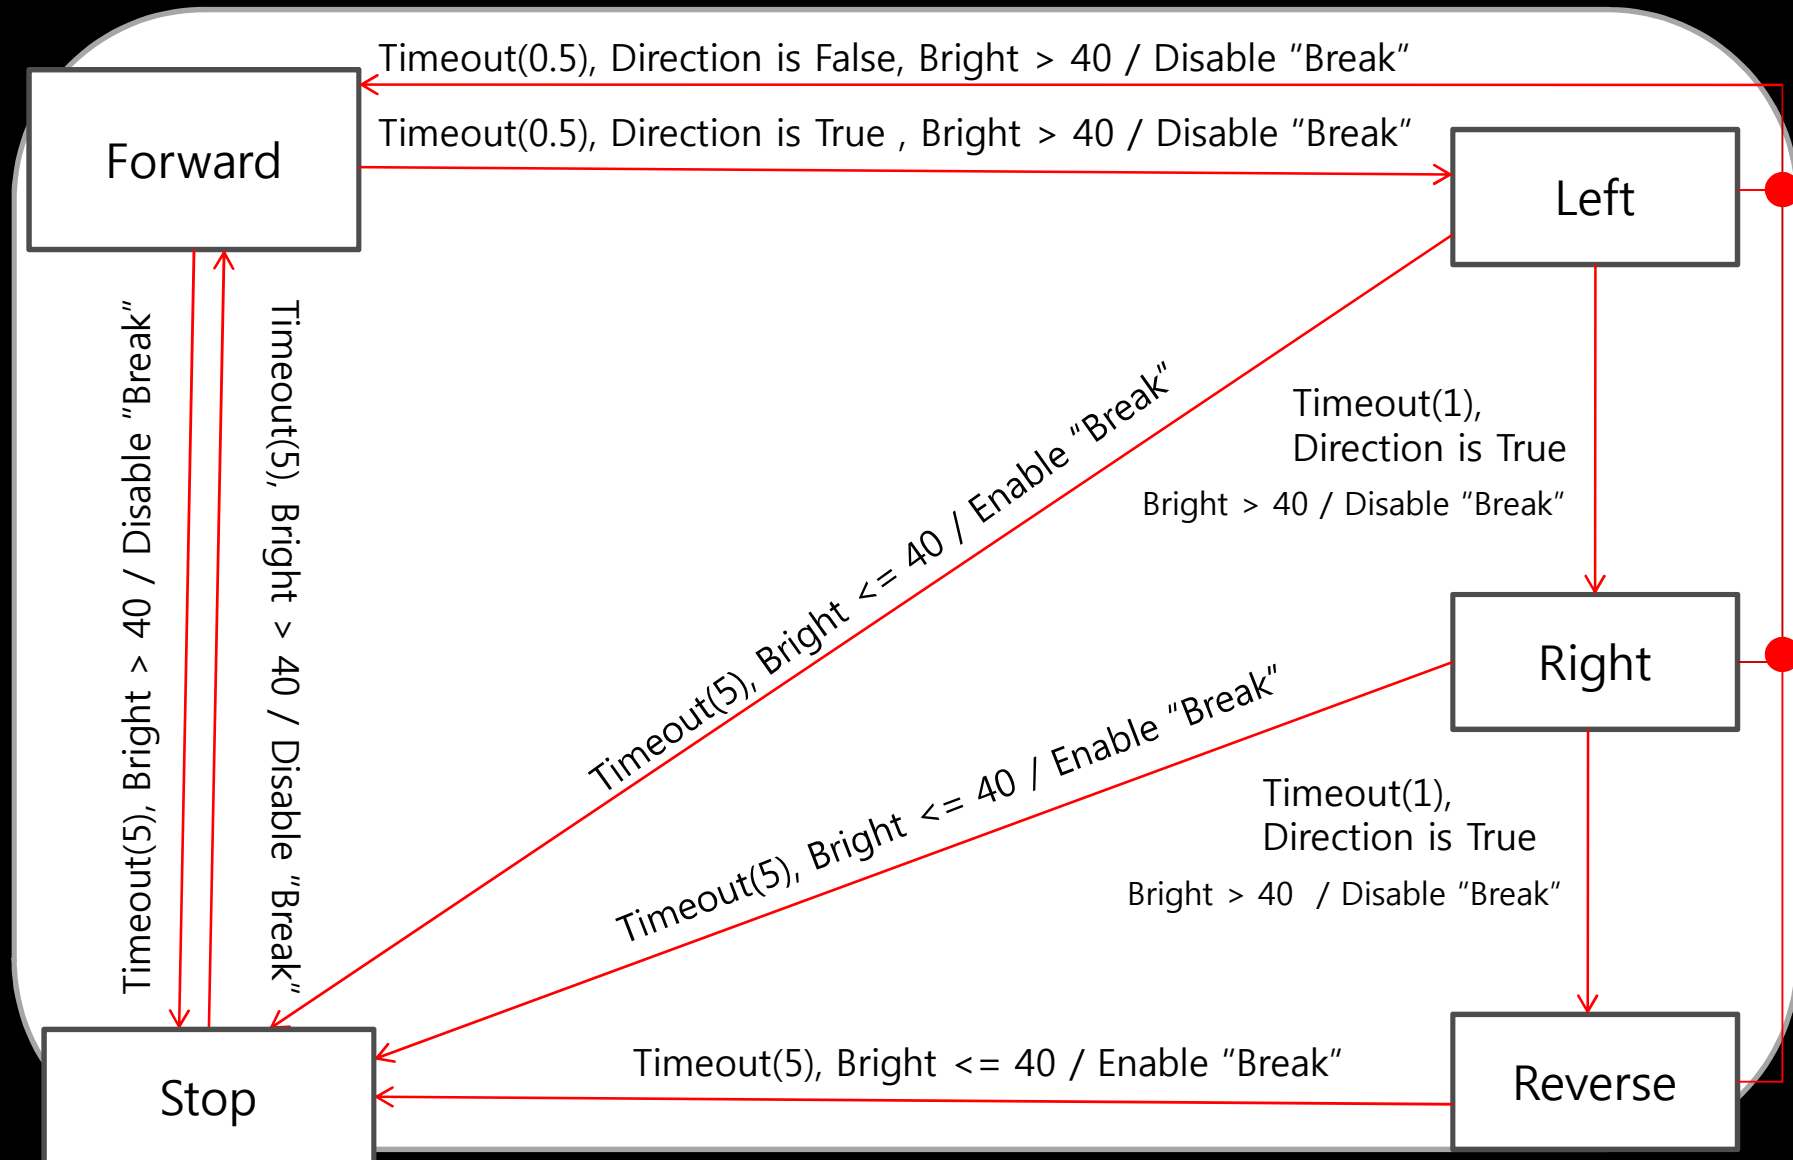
Timeout(0.5), Direction is False, Bright > 40 / Disable "Break"

Forward

Timeout(0.5), Direction is True , Bright > 40 / Disable "Break"

Left

Timeout(5), Bright > 40 / Disable "Break"

Timeout(5), Bright > 40 / Disable "Break"

Timeout(5), Bright <= 40 / Enable "Break"

Timeout(1), Direction is True Bright > 40 / Disable "Break"

Right

Timeout(5), Bright <= 40 / Enable "Break"

Timeout(1), Direction is True Bright > 40 / Disable "Break"

Timeout(5), Bright <= 40 / Enable "Break"

Stop

Reverse